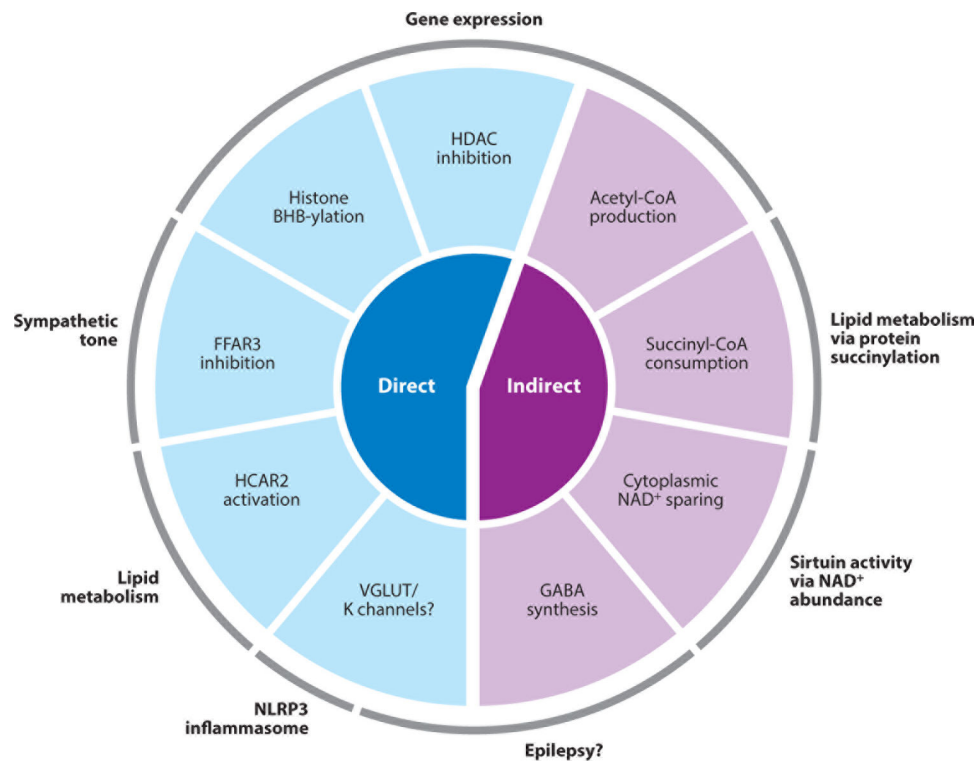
Gene expression

Sympathetic tone

Lipid metabolism via protein succinylation

Lipid metabolism

Sirtuin activity via NAD$^+$ abundance

NLRP3 inflammasome

Epilepsy?

HDAC inhibition

Histone BHB-ylation

FFAR3 inhibition

HCAR2 activation

VGLUT/ K channels?

Acetyl-CoA production

Succinyl-CoA consumption

Cytoplasmic NAD$^+$ sparing

GABA synthesis

Direct

Indirect